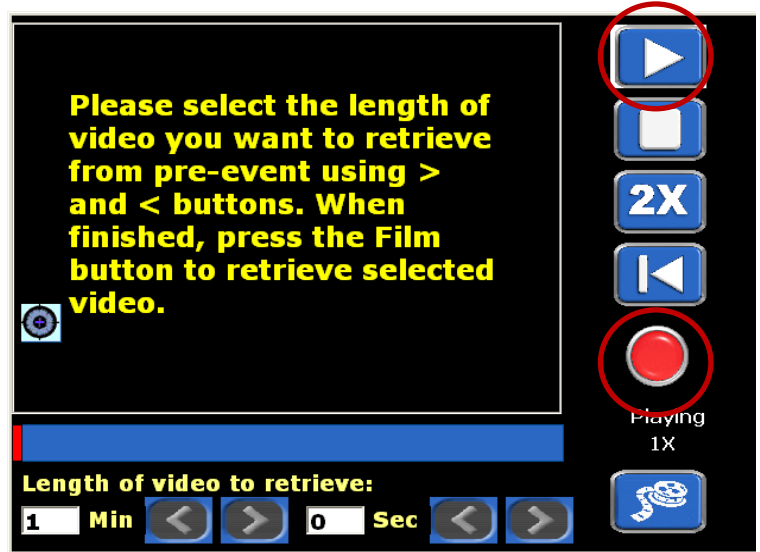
Please select the length of video you want to retrieve from pre-event using > and < buttons. When finished, press the Film button to retrieve selected video.

2X

Playing
1X

Length of video to retrieve:
1 Min
0 Sec